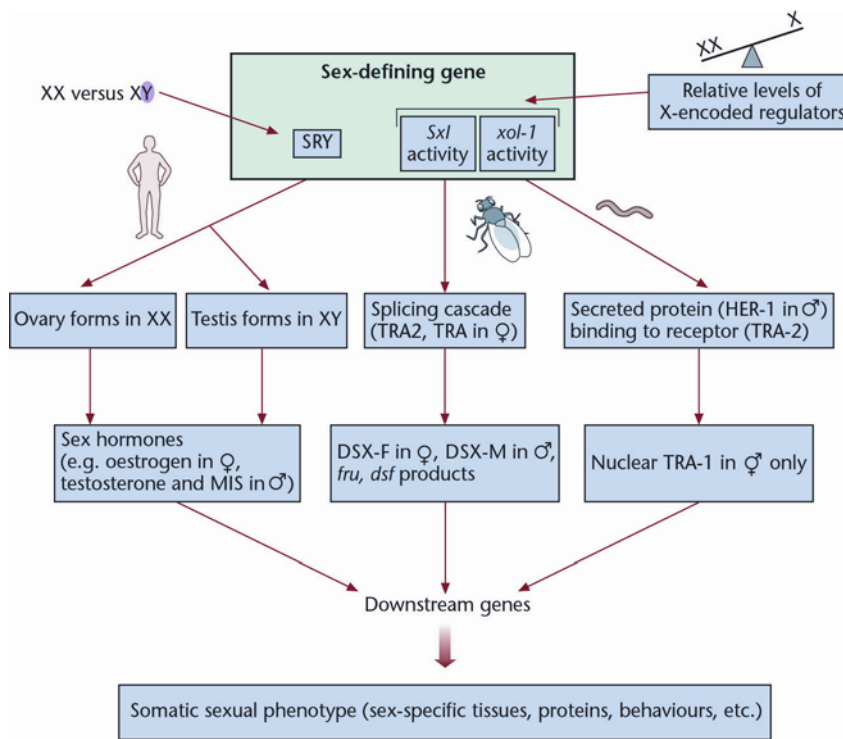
XX X

Relative levels of X-encoded regulators

XX versus XY

Sex-defining gene

SRY

*Sxl* activity

*xol-1* activity

Ovary forms in XX

Testis forms in XY

Splicing cascade (TRA2, TRA in ♀)

Secreted protein (HER-1 in ♂) binding to receptor (TRA-2)

Sex hormones (e.g. oestrogen in ♀, testosterone and MIS in ♂)

DSX-F in ♀, DSX-M in ♂, *fru*, *dsf* products

Nuclear TRA-1 in ⚥ only

Downstream genes

Somatic sexual phenotype (sex-specific tissues, proteins, behaviours, etc.)